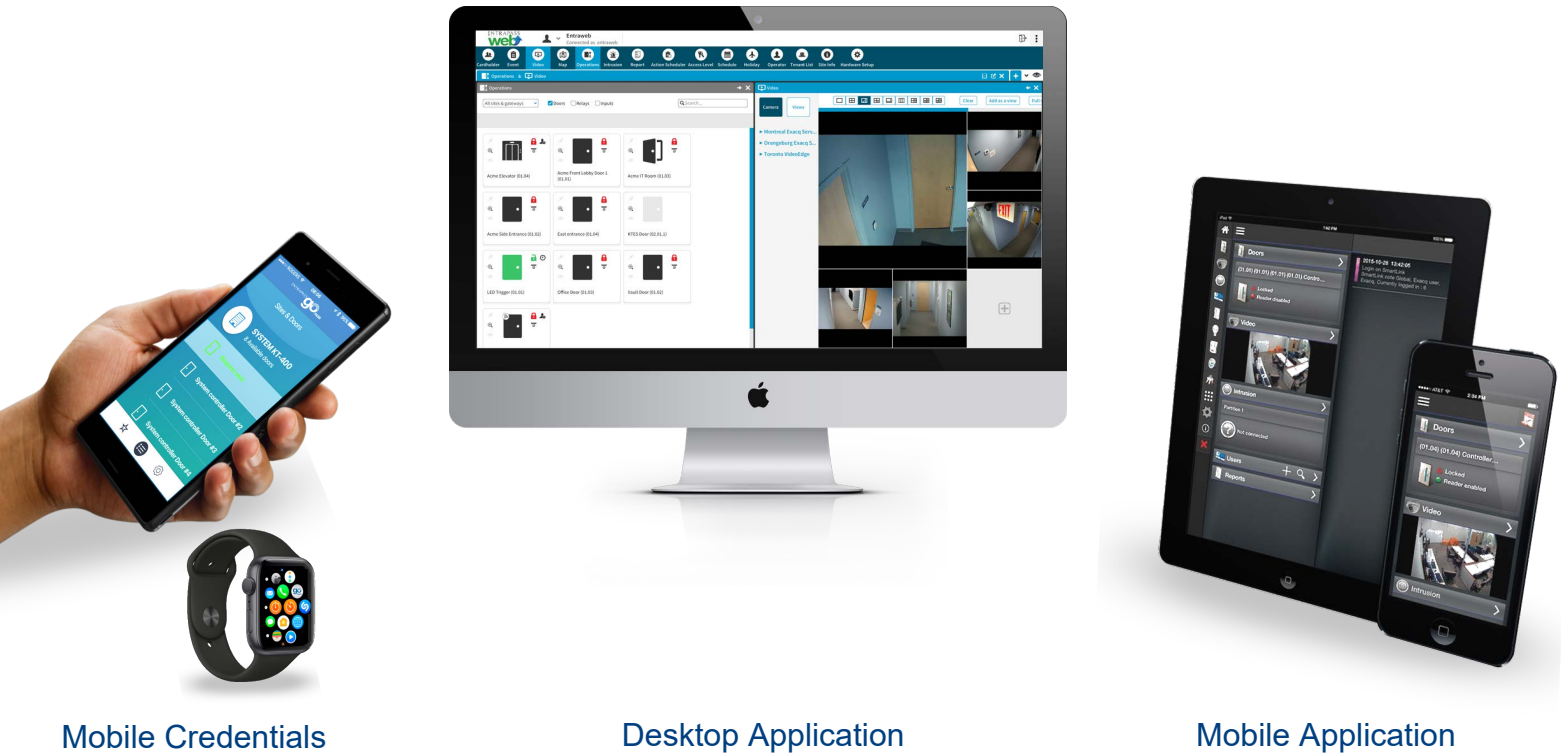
go
Sites & Doors
SYSTEM KT-400
System controller Door #2
System controller Door #3
System controller Door #1

ENTRAPASS web
Entraweb
Connected as: entraweb
Cardholder Event Video Map Operations Intrusion Report Action Scheduler Access Level Schedule Holiday Operator Tenant List Site Info Hardware Setup
Operations Video
Operations
All sites & gateways Doors Relays Inputs Search...
Acme Elevator (01.04)
Acme Front Lobby Door 1 (01.01)
Acme IT Room (01.03)
Acme Side Entrance (01.02)
East entrance (01.04)
KT03 Door (02.01.1)
LED Trigger (01.01)
Office Door (01.03)
Vault Door (01.02)
Video
Camera Views
Clear Add as a view Full
Montreal Exacq Serv...
Orangeburg Exacq S...
Toronto VideoEdge

Doors
(01.00) (01.01) (01.01) (01.01) Contro...
Locked
Reader disabled
Video
Intrusion
Partition 1
Not connected
Users
Reports
2015-10-28 12:42:05
Login on SmartLink
SmartLink role Global, Exacq user, Exacq. Currently logged in : 6

AT&T 2:34 PM
Doors
(01.04) (01.04) Controller...
Locked
Reader enabled
Video
Intrusion

Mobile Credentials
Desktop Application
Mobile Application